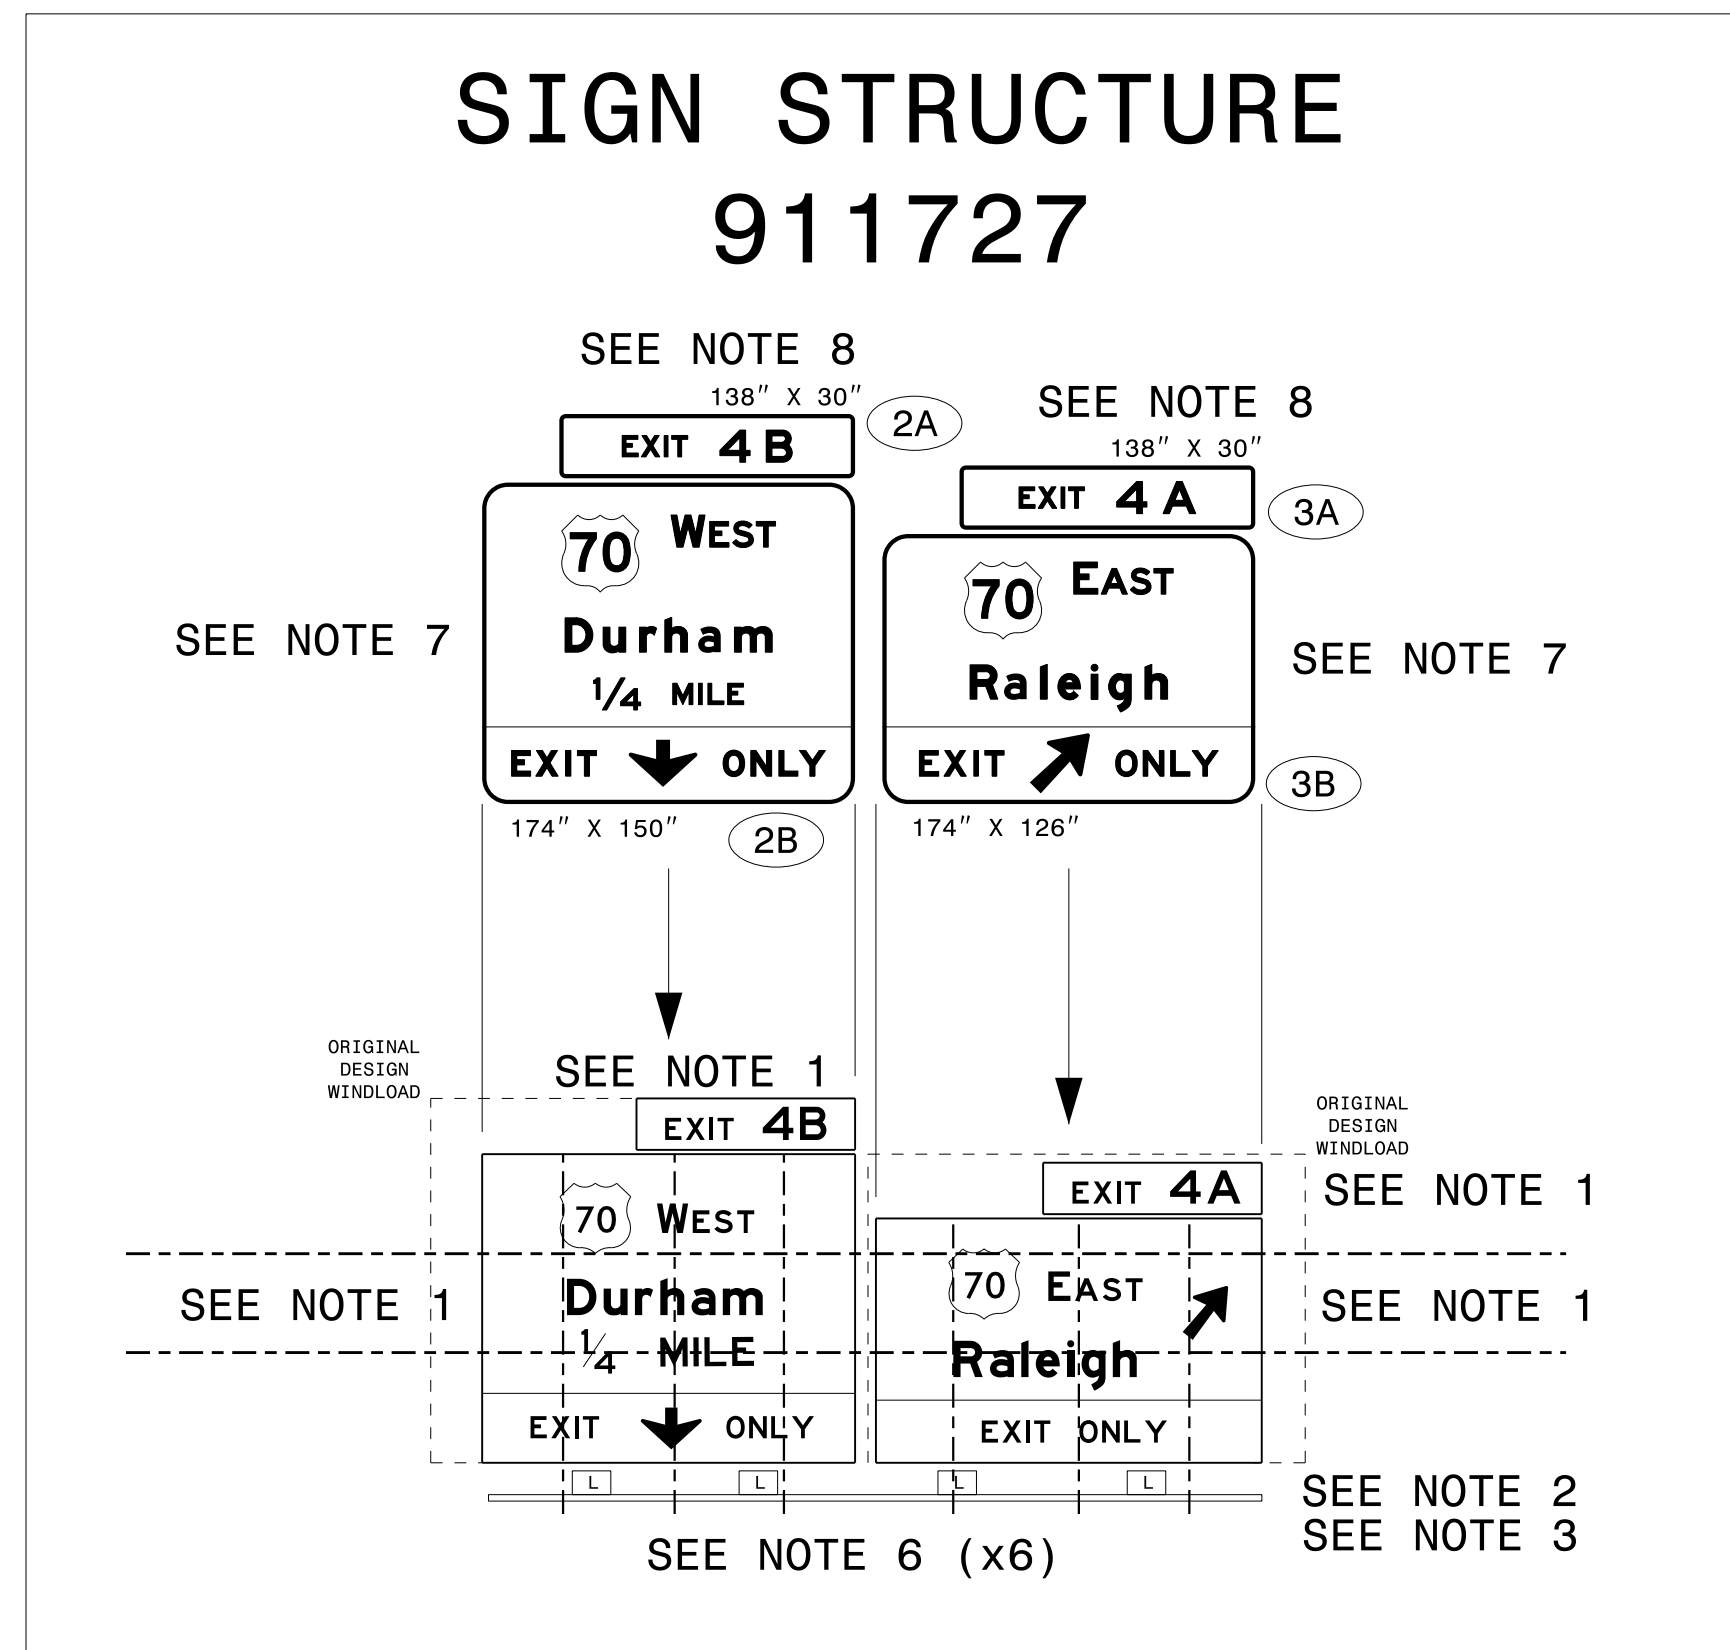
SIGN STRUCTURE
911727

SEE NOTE 8
138" X 30"
EXIT 4 B
2A

SEE NOTE 8
138" X 30"
EXIT 4 A
3A

SEE NOTE 7

70 WEST
Durham
$\frac{1}{4}$ MILE
EXIT ONLY

70 EAST
Raleigh
EXIT ONLY

SEE NOTE 7

3B

174" X 150"
2B

174" X 126"

ORIGINAL DESIGN WINDLOAD

SEE NOTE 1
EXIT 4B

ORIGINAL DESIGN WINDLOAD

EXIT 4A
SEE NOTE 1

70 WEST
SEE NOTE 1
Durham
$\frac{1}{4}$ MILE
EXIT ONLY

70 EAST
Raleigh
EXIT ONLY

SEE NOTE 1

L L L L

SEE NOTE 2
SEE NOTE 3

SEE NOTE 6 (x6)